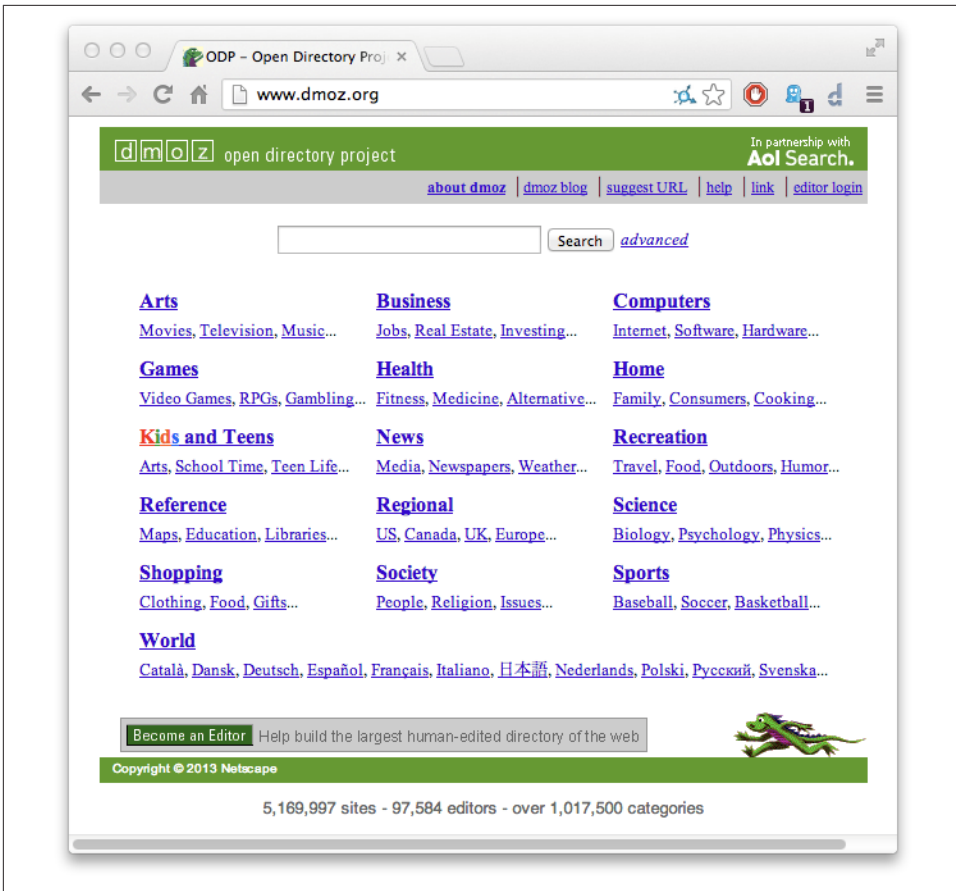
ODP – Open Directory Proj ×

www.dmoz.org

1

dmoz open directory project

In partnership with Aol Search.

about dmoz | dmoz blog | suggest URL | help | link | editor login

Search advanced

Arts
Movies, Television, Music...

Business
Jobs, Real Estate, Investing...

Computers
Internet, Software, Hardware...

Games
Video Games, RPGs, Gambling...

Health
Fitness, Medicine, Alternative...

Home
Family, Consumers, Cooking...

Kids and Teens
Arts, School Time, Teen Life...

News
Media, Newspapers, Weather...

Recreation
Travel, Food, Outdoors, Humor...

Reference
Maps, Education, Libraries...

Regional
US, Canada, UK, Europe...

Science
Biology, Psychology, Physics...

Shopping
Clothing, Food, Gifts...

Society
People, Religion, Issues...

Sports
Baseball, Soccer, Basketball...

World
Català, Dansk, Deutsch, Español, Français, Italiano, 日本語, Nederlands, Polski, Русский, Svenska...

Become an Editor Help build the largest human-edited directory of the web

Copyright © 2013 Netscape

5,169,997 sites - 97,584 editors - over 1,017,500 categories